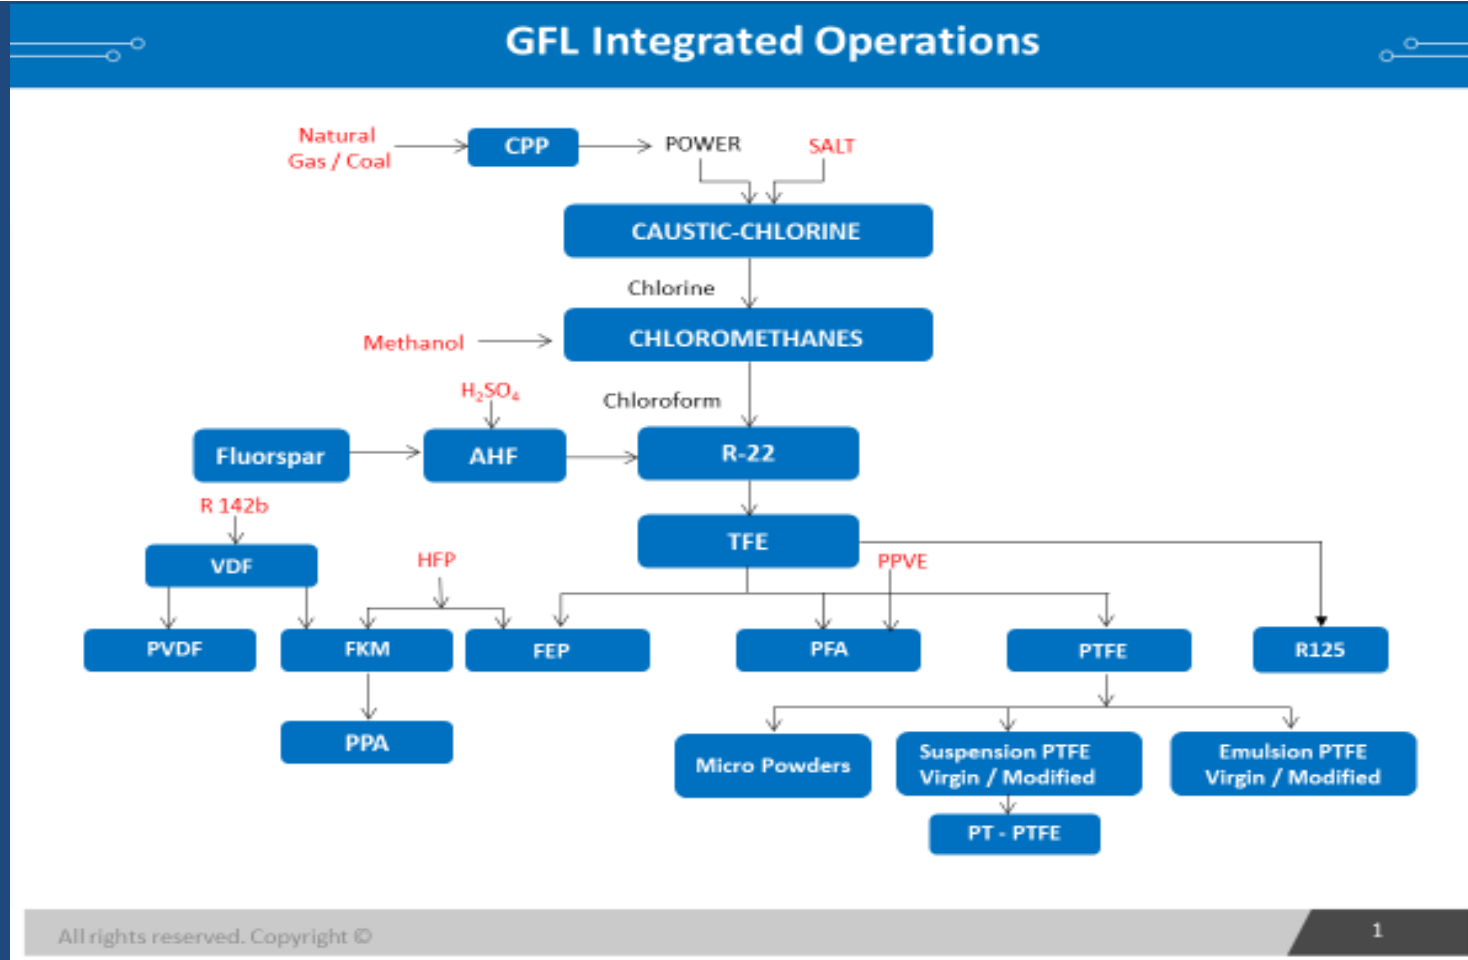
GFL Integrated Operations

Natural Gas / Coal

CPP

POWER

SALT

CAUSTIC-CHLORINE

Chlorine

Methanol

CHLOROMETHANES

$H_2SO_4$

Chloroform

Fluorspar

AHF

R-22

R 142b

TFE

VDF

HFP

PPVE

PVDF

FKM

FEP

PFA

PTFE

R125

PPA

Micro Powders

Suspension PTFE Virgin / Modified

Emulsion PTFE Virgin / Modified

PT - PTFE

All rights reserved. Copyright ©

1